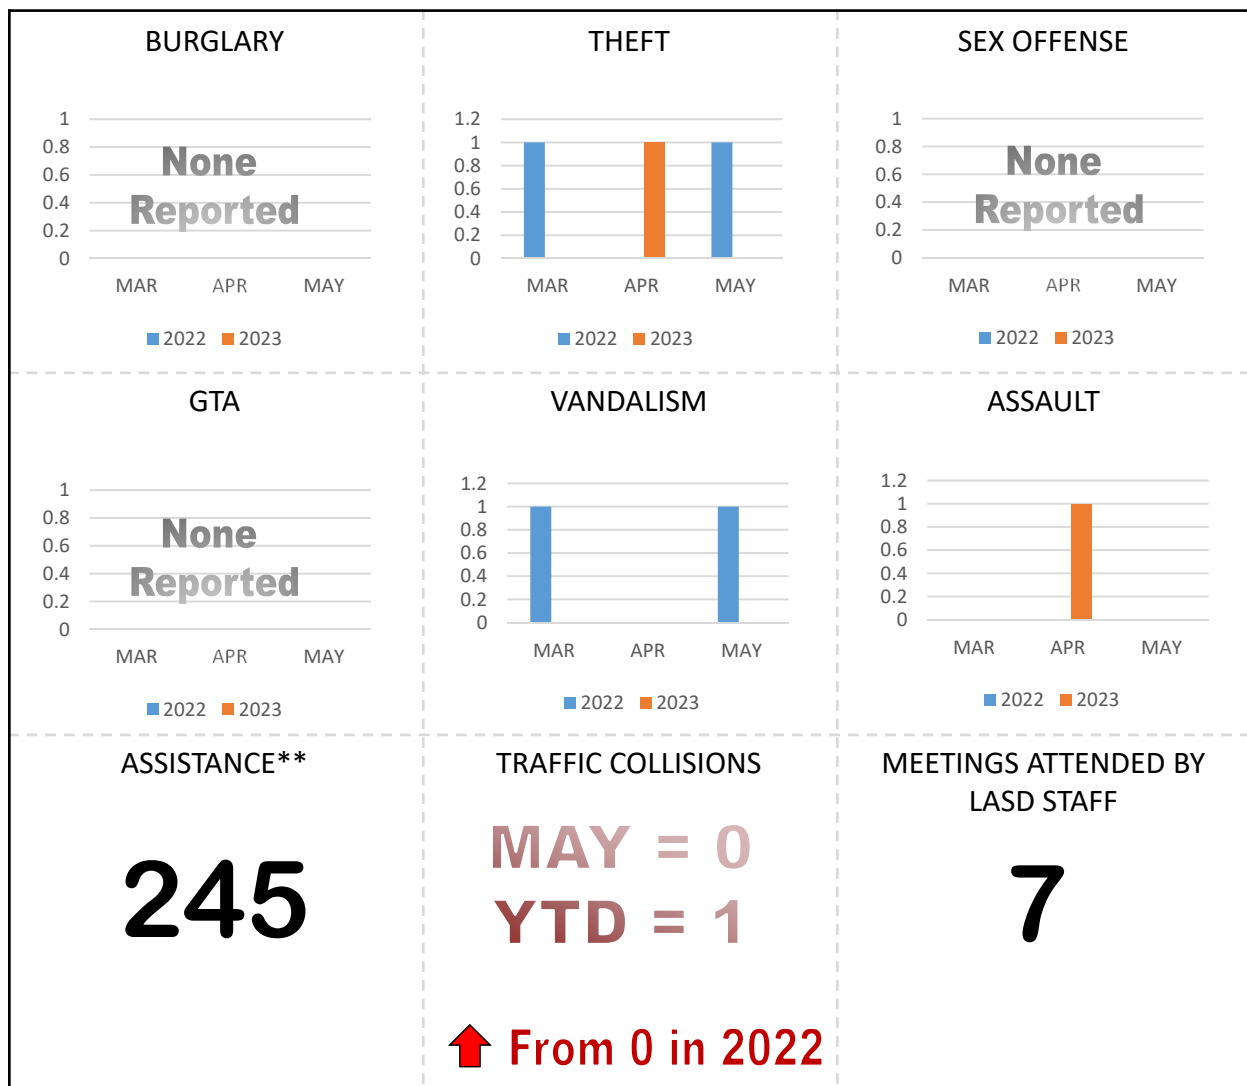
BURGLARY

1
0.8
0.6
0.4
0.2
0

None Reported

MAR APR MAY

2022 2023

THEFT

1.2
1
0.8
0.6
0.4
0.2
0

MAR APR MAY

2022 2023

SEX OFFENSE

1
0.8
0.6
0.4
0.2
0

None Reported

MAR APR MAY

2022 2023

GTA

1
0.8
0.6
0.4
0.2
0

None Reported

MAR APR MAY

2022 2023

VANDALISM

1.2
1
0.8
0.6
0.4
0.2
0

MAR APR MAY

2022 2023

ASSAULT

1.2
1
0.8
0.6
0.4
0.2
0

MAR APR MAY

2022 2023

ASSISTANCE**

245

TRAFFIC COLLISIONS

MAY = 0
YTD = 1

From 0 in 2022

MEETINGS ATTENDED BY LASD STAFF

7